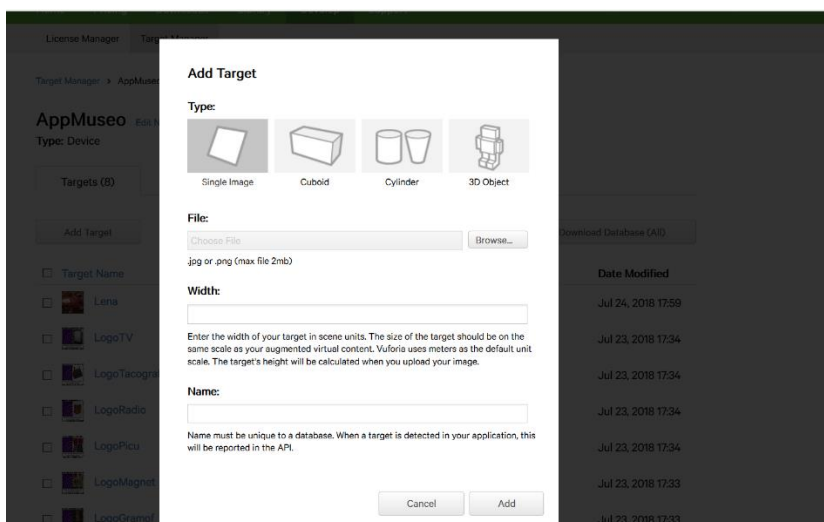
License Manager Target Manager

Target Manager > AppMuseo

AppMuseo Edit Name
Type: Device

Targets (8)

Add Target

Download Database (All)

Target Name

Date Modified

Lena
Jul 24, 2018 17:59

LogoTV
Jul 23, 2018 17:34

LogoTacografo
Jul 23, 2018 17:34

LogoRadio
Jul 23, 2018 17:34

LogoPicu
Jul 23, 2018 17:34

LogoMagnet
Jul 23, 2018 17:33

LogoGramof
Jul 23, 2018 17:33

Add Target

Type:

Single Image
Cuboid
Cylinder
3D Object

File:

Choose File
Browse...

.jpg or .png (max file 2mb)

Width:

Enter the width of your target in scene units. The size of the target should be on the same scale as your augmented virtual content. Vuforia uses meters as the default unit scale. The target's height will be calculated when you upload your image.

Name:

Name must be unique to a database. When a target is detected in your application, this will be reported in the API.

Cancel
Add